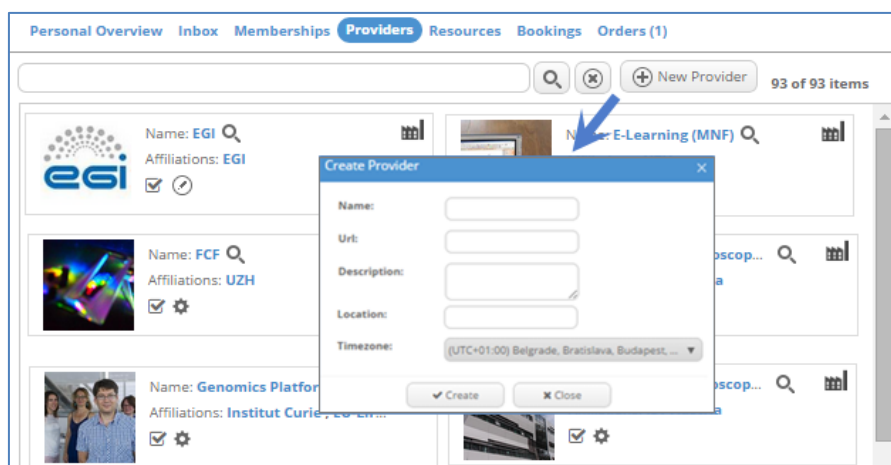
Personal Overview Inbox Memberships Providers Resources Bookings Orders (1)

New Provider 93 of 93 items

Name: EGI
Affiliations: EGI

Name: E-Learning (MNF)

Name: FCF
Affiliations: UZH

oscop...

a

Name: Genomics Platfor
Affiliations: Institut Curie ; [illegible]

oscop...

a

Create Provider

Name:

Url:

Description:

Location:

Timezone: (UTC+01:00) Belgrade, Bratislava, Budapest, ...

Create Close